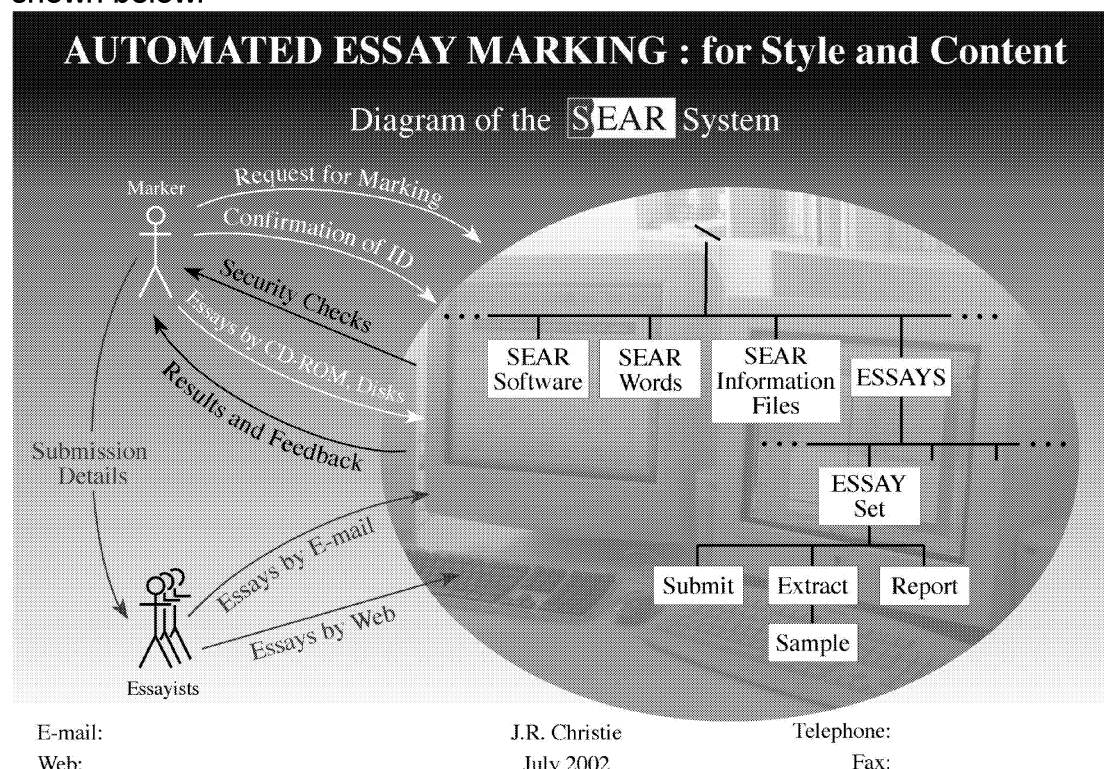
shown below:

AUTOMATED ESSAY MARKING : for Style and Content

Diagram of the SEAR System

Marker

Request for Marking

Confirmation of ID

Security Checks

Essays by CD-ROM, Disks

Results and Feedback

Submission Details

SEAR Software

SEAR Words

SEAR Information Files

ESSAYS

ESSAY Set

Submit

Extract

Report

Sample

Essays by E-mail

Essays by Web

Essayists

E-mail:
Web:

J.R. Christie
July 2002

Telephone:
Fax: